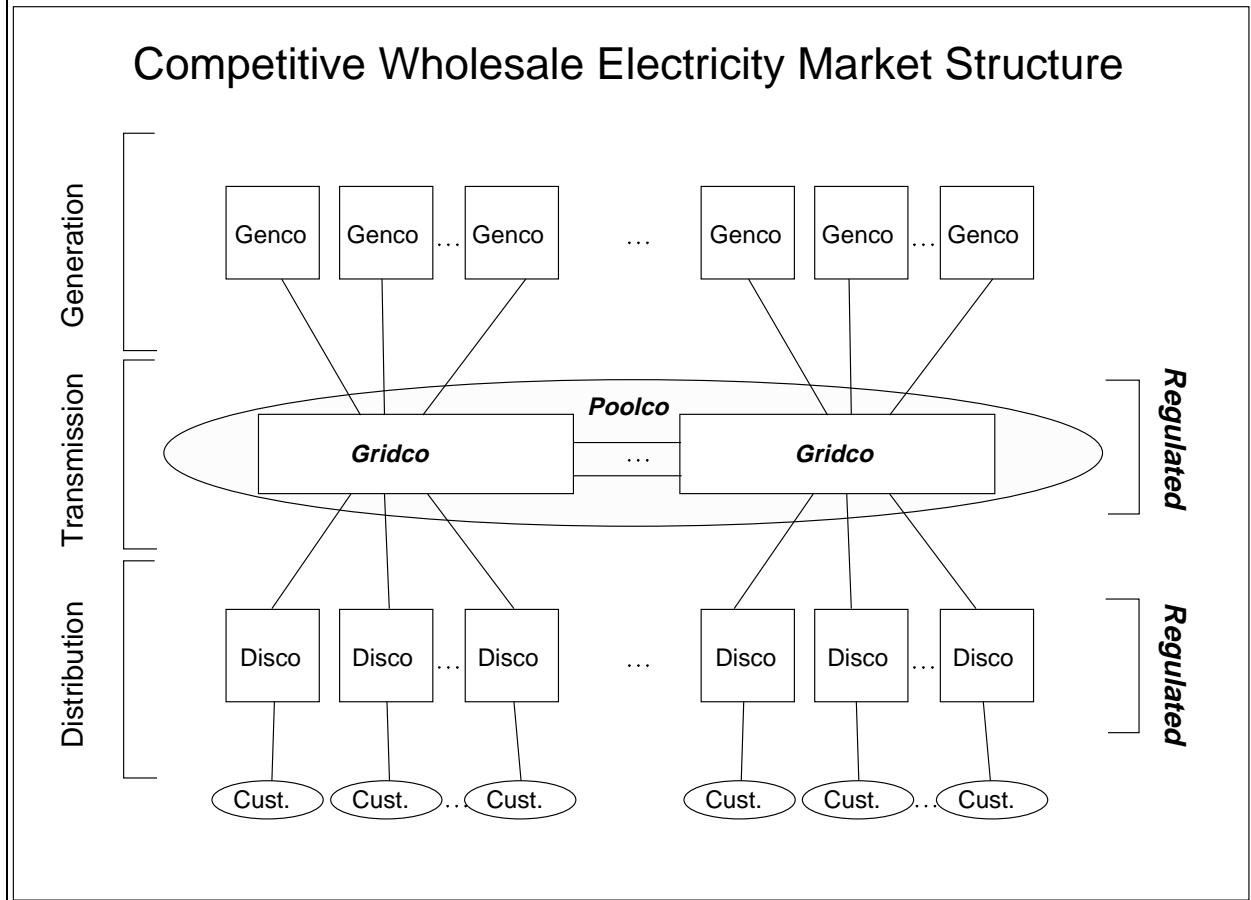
Competitive Wholesale Electricity Market Structure

Generation

Genco Genco … Genco … Genco Genco … Genco

Transmission

Poolco

Gridco … Gridco

Regulated

Distribution

Disco Disco … Disco … Disco Disco … Disco

Regulated

Cust. Cust. … Cust. Cust. Cust. … Cust.